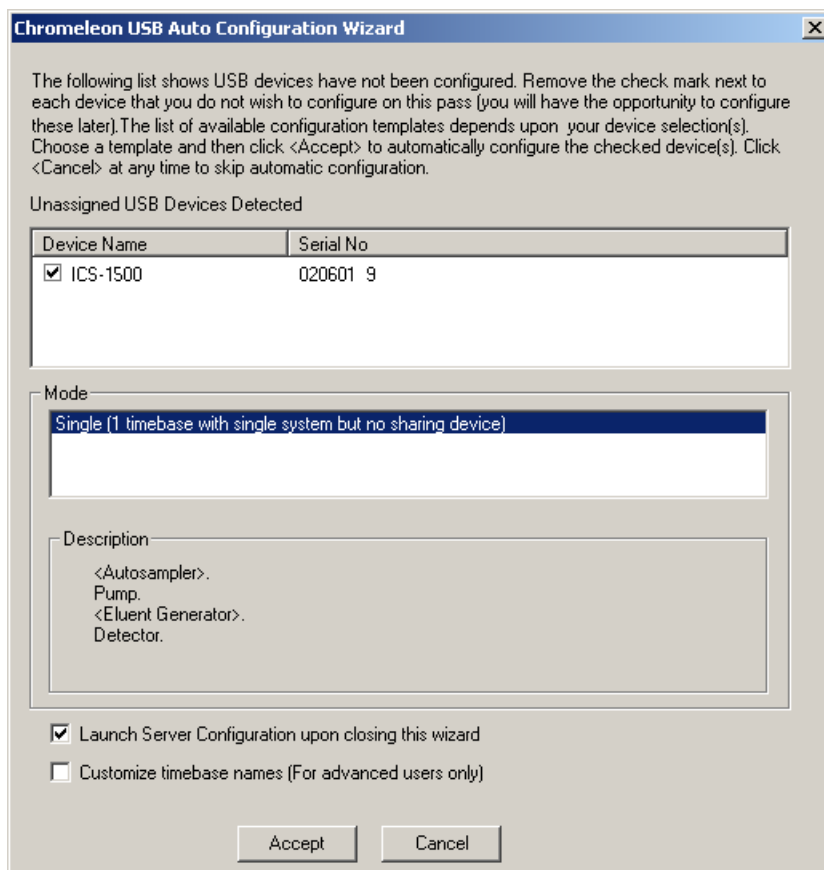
Chromeleon USB Auto Configuration Wizard

The following list shows USB devices have not been configured. Remove the check mark next to each device that you do not wish to configure on this pass (you will have the opportunity to configure these later).The list of available configuration templates depends upon your device selection(s). Choose a template and then click <Accept> to automatically configure the checked device(s). Click <Cancel> at any time to skip automatic configuration.

Unassigned USB Devices Detected

| Device Name | Serial No |
|---|---|
| ☑ ICS-1500 | 020601 9 |

Mode

Single (1 timebase with single system but no sharing device)

Description

<Autosampler>.
Pump.
<Eluent Generator>.
Detector.

☑ Launch Server Configuration upon closing this wizard

☐ Customize timebase names (For advanced users only)

Accept Cancel